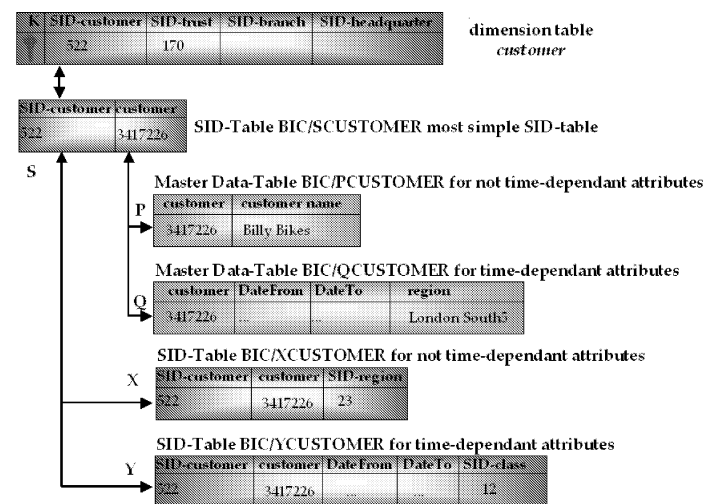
| K | SID-customer | SID-trust | SID-branch | SID-headquarter |
|---|---|---|---|---|
| | 522 | 170 | | |

dimension table
*customer*

| SID-customer | customer |
|---|---|
| 522 | 3417226 |

SID-Table BIC/SCUSTOMER most simple SID-table

S

Master Data-Table BIC/PCUSTOMER for not time-dependant attributes

P

| customer | customer name |
|---|---|
| 3417226 | Billy Bikes |

Master Data-Table BIC/QCUSTOMER for time-dependant attributes

Q

| customer | DateFrom | DateTo | region |
|---|---|---|---|
| 3417226 | ... | ... | London South5 |

SID-Table BIC/XCUSTOMER for not time-dependant attributes

X

| SID-customer | customer | SID-region |
|---|---|---|
| 522 | 3417226 | 23 |

SID-Table BIC/YCUSTOMER for time-dependant attributes

Y

| SID-customer | customer | DateFrom | DateTo | SID-class |
|---|---|---|---|---|
| 522 | 3417226 | ... | ... | 12 |